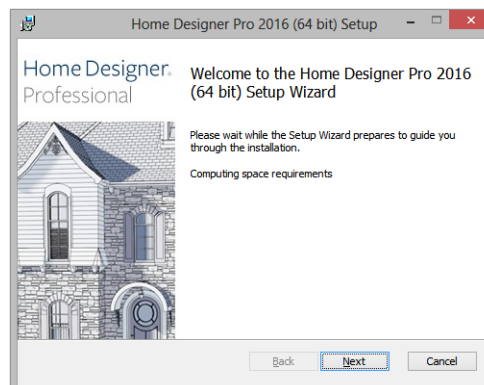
Home Designer Pro 2016 (64 bit) Setup

Home Designer® Professional

Welcome to the Home Designer Pro 2016 (64 bit) Setup Wizard

Please wait while the Setup Wizard prepares to guide you through the installation.

Computing space requirements

Back Next Cancel